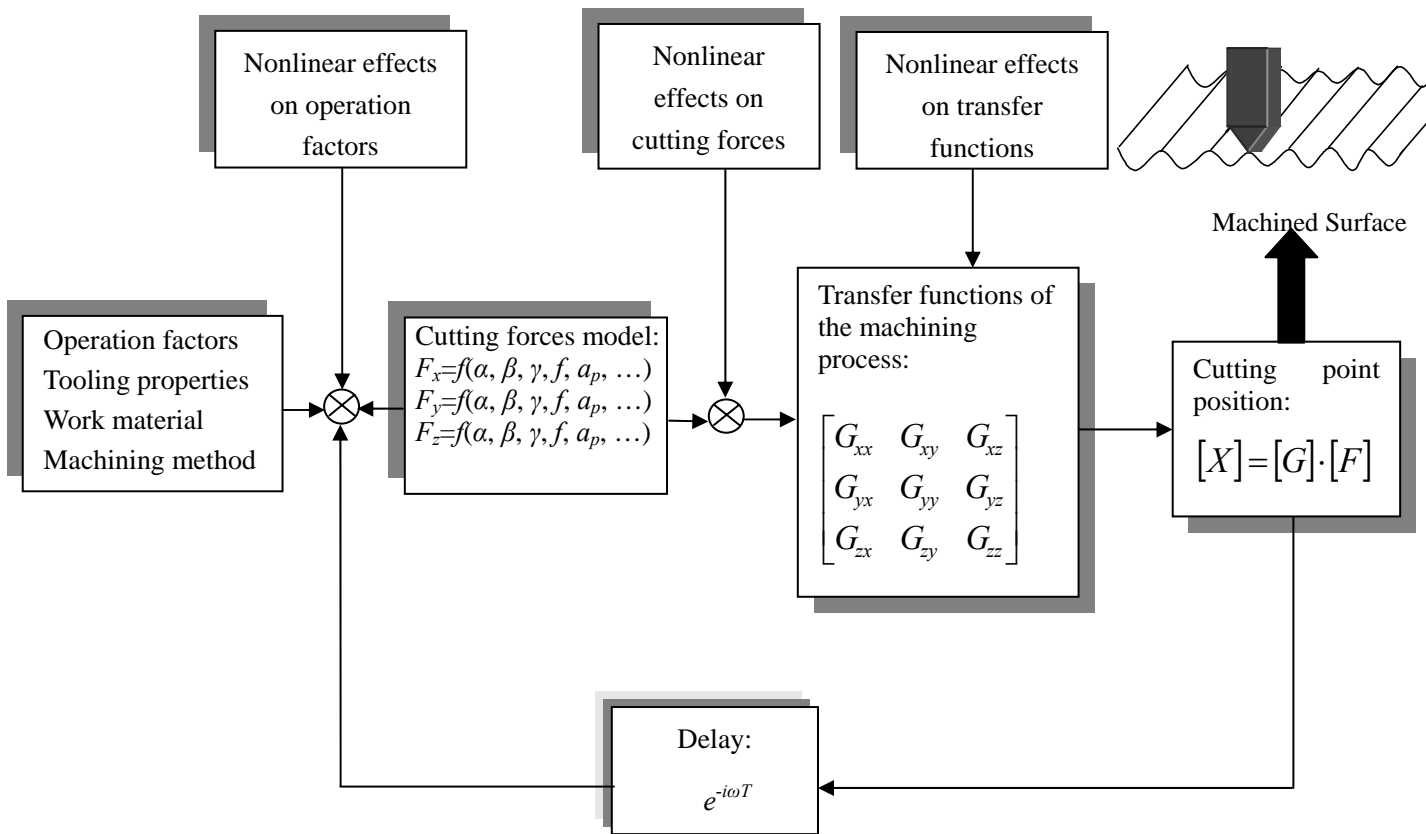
Nonlinear effects on operation factors

Nonlinear effects on cutting forces

Nonlinear effects on transfer functions

Machined Surface

Operation factors
Tooling properties
Work material
Machining method

Cutting forces model:
$F_x=f(\alpha, \beta, \gamma, f, a_p, \dots)$
$F_y=f(\alpha, \beta, \gamma, f, a_p, \dots)$
$F_z=f(\alpha, \beta, \gamma, f, a_p, \dots)$

Transfer functions of the machining process:

$\begin{bmatrix} G_{xx} & G_{xy} & G_{xz} \\ G_{yx} & G_{yy} & G_{yz} \\ G_{zx} & G_{zy} & G_{zz} \end{bmatrix}$

Cutting point position:
$[X]=[G]\cdot[F]$

Delay:
$e^{-i\omega T}$